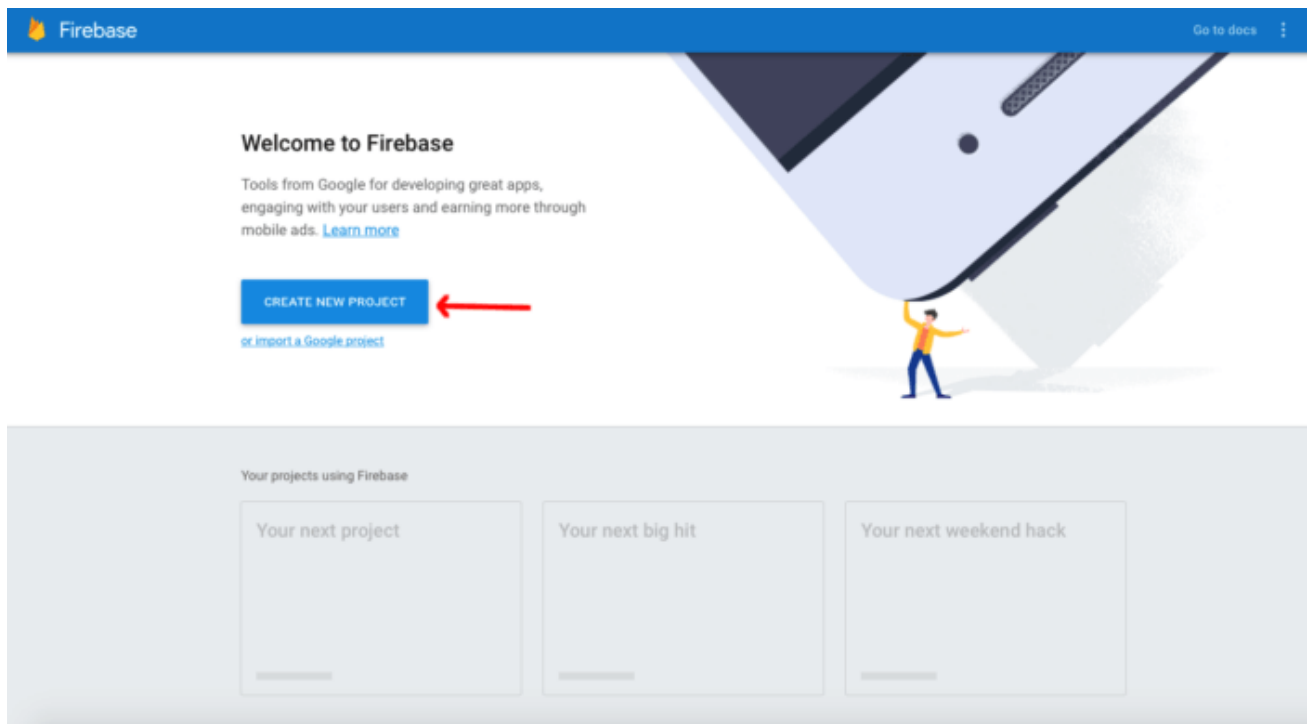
Firebase

Go to docs

Welcome to Firebase

Tools from Google for developing great apps, engaging with your users and earning more through mobile ads. Learn more

CREATE NEW PROJECT

or import a Google project

Your projects using Firebase

Your next project

Your next big hit

Your next weekend hack